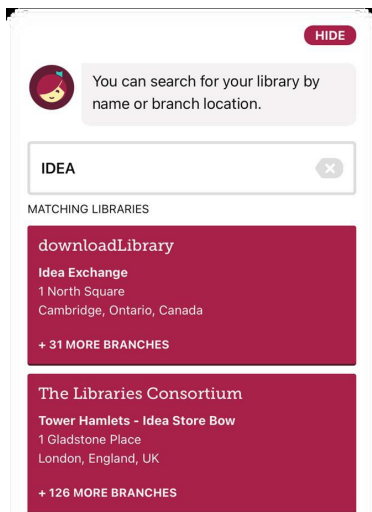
HIDE

You can search for your library by name or branch location.

IDEA

MATCHING LIBRARIES

downloadLibrary
Idea Exchange
1 North Square
Cambridge, Ontario, Canada

+ 31 MORE BRANCHES

The Libraries Consortium
Tower Hamlets - Idea Store Bow
1 Gladstone Place
London, England, UK

+ 126 MORE BRANCHES